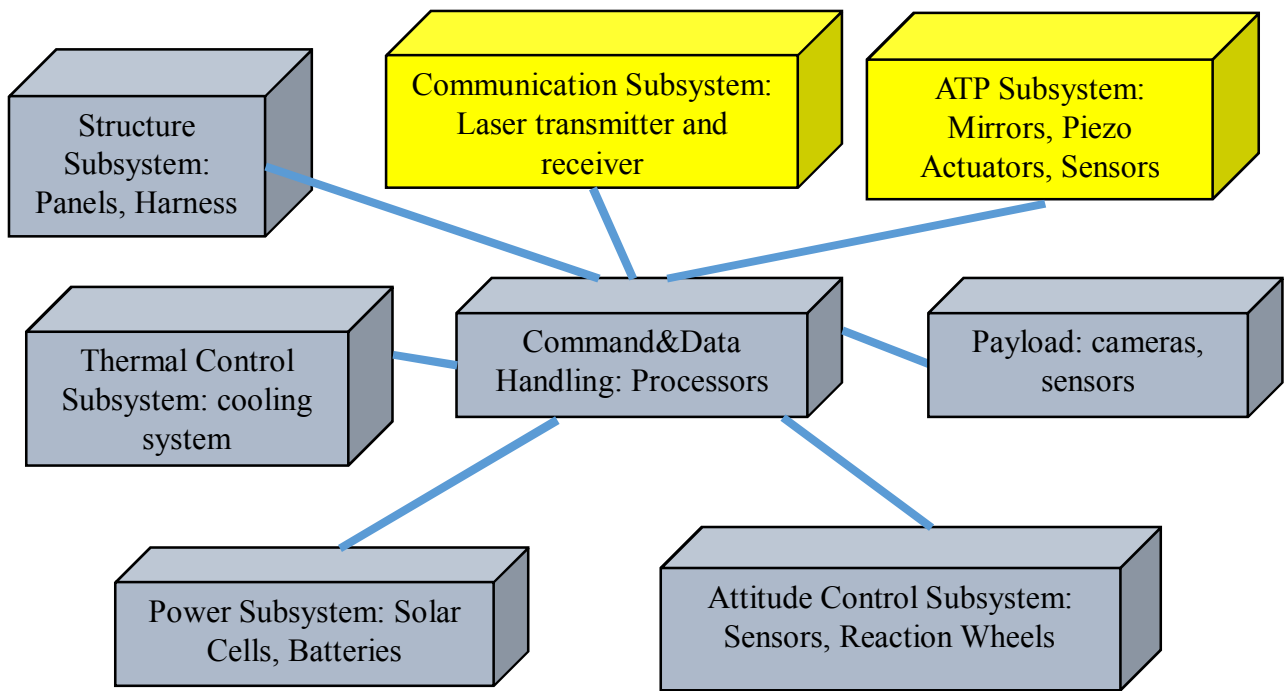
Structure Subsystem: Panels, Harness

Communication Subsystem: Laser transmitter and receiver

ATP Subsystem: Mirrors, Piezo Actuators, Sensors

Thermal Control Subsystem: cooling system

Command&Data Handling: Processors

Payload: cameras, sensors

Power Subsystem: Solar Cells, Batteries

Attitude Control Subsystem: Sensors, Reaction Wheels